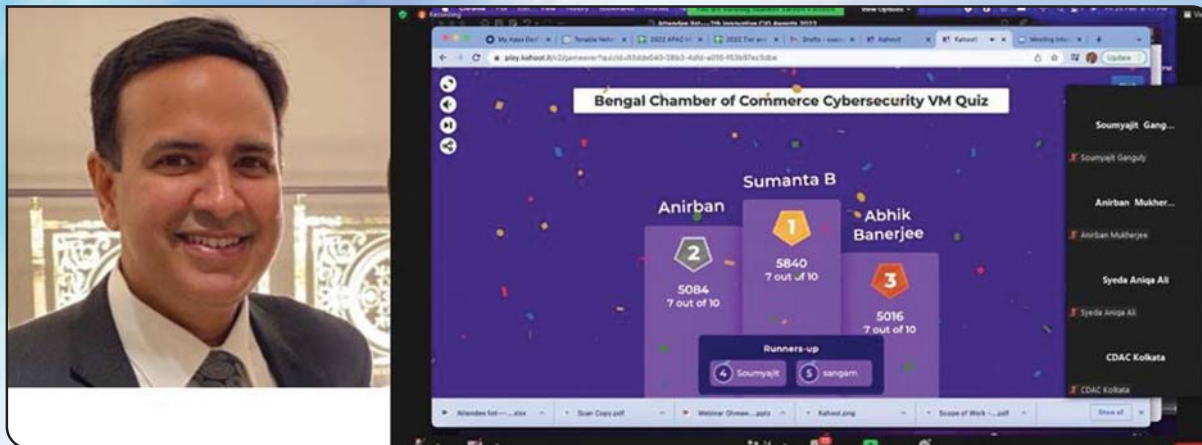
Bengal Chamber of Commerce Cybersecurity VM Quiz

Anirban
2
5084
7 out of 10

Sumanta B
1
5840
7 out of 10

Abhik Banerjee
3
5016
7 out of 10

Runners-up
4 Soumyajit
5 sangam

Soumyajit Gang...
Soumyajit Ganguly

Anirban Mukher...
Anirban Mukherjee

Syeda Aniqa Ali
Syeda Aniqa Ali

CDAC Kolkata
CDAC Kolkata

play.kahoot.it

Update

Attendee list-....xlsx
Scan Copy.pdf
Webinar Giveaw....pptx
Kahoot.png
Scope of Work -....pdf
Show all